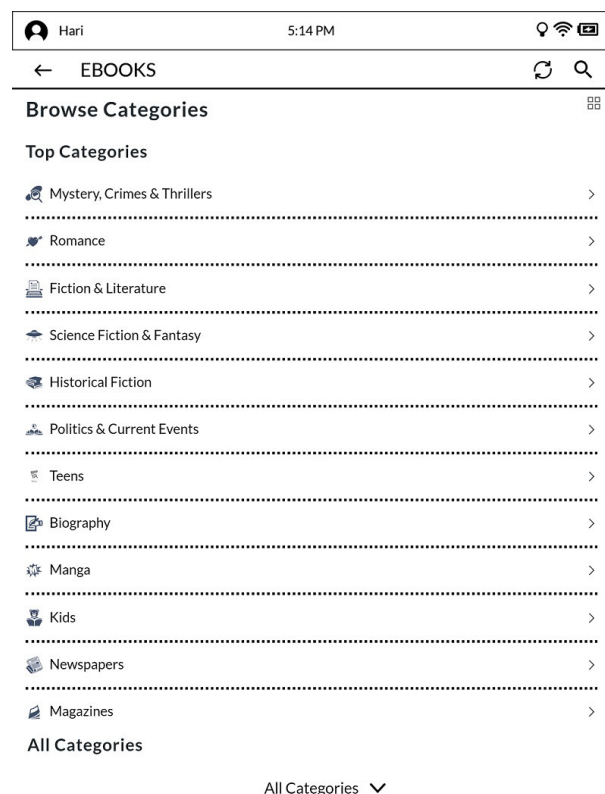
Hari 5:14 PM

← EBOOKS

Browse Categories

Top Categories

Mystery, Crimes & Thrillers >

Romance >

Fiction & Literature >

Science Fiction & Fantasy >

Historical Fiction >

Politics & Current Events >

Teens >

Biography >

Manga >

Kids >

Newspapers >

Magazines >

All Categories

All Categories